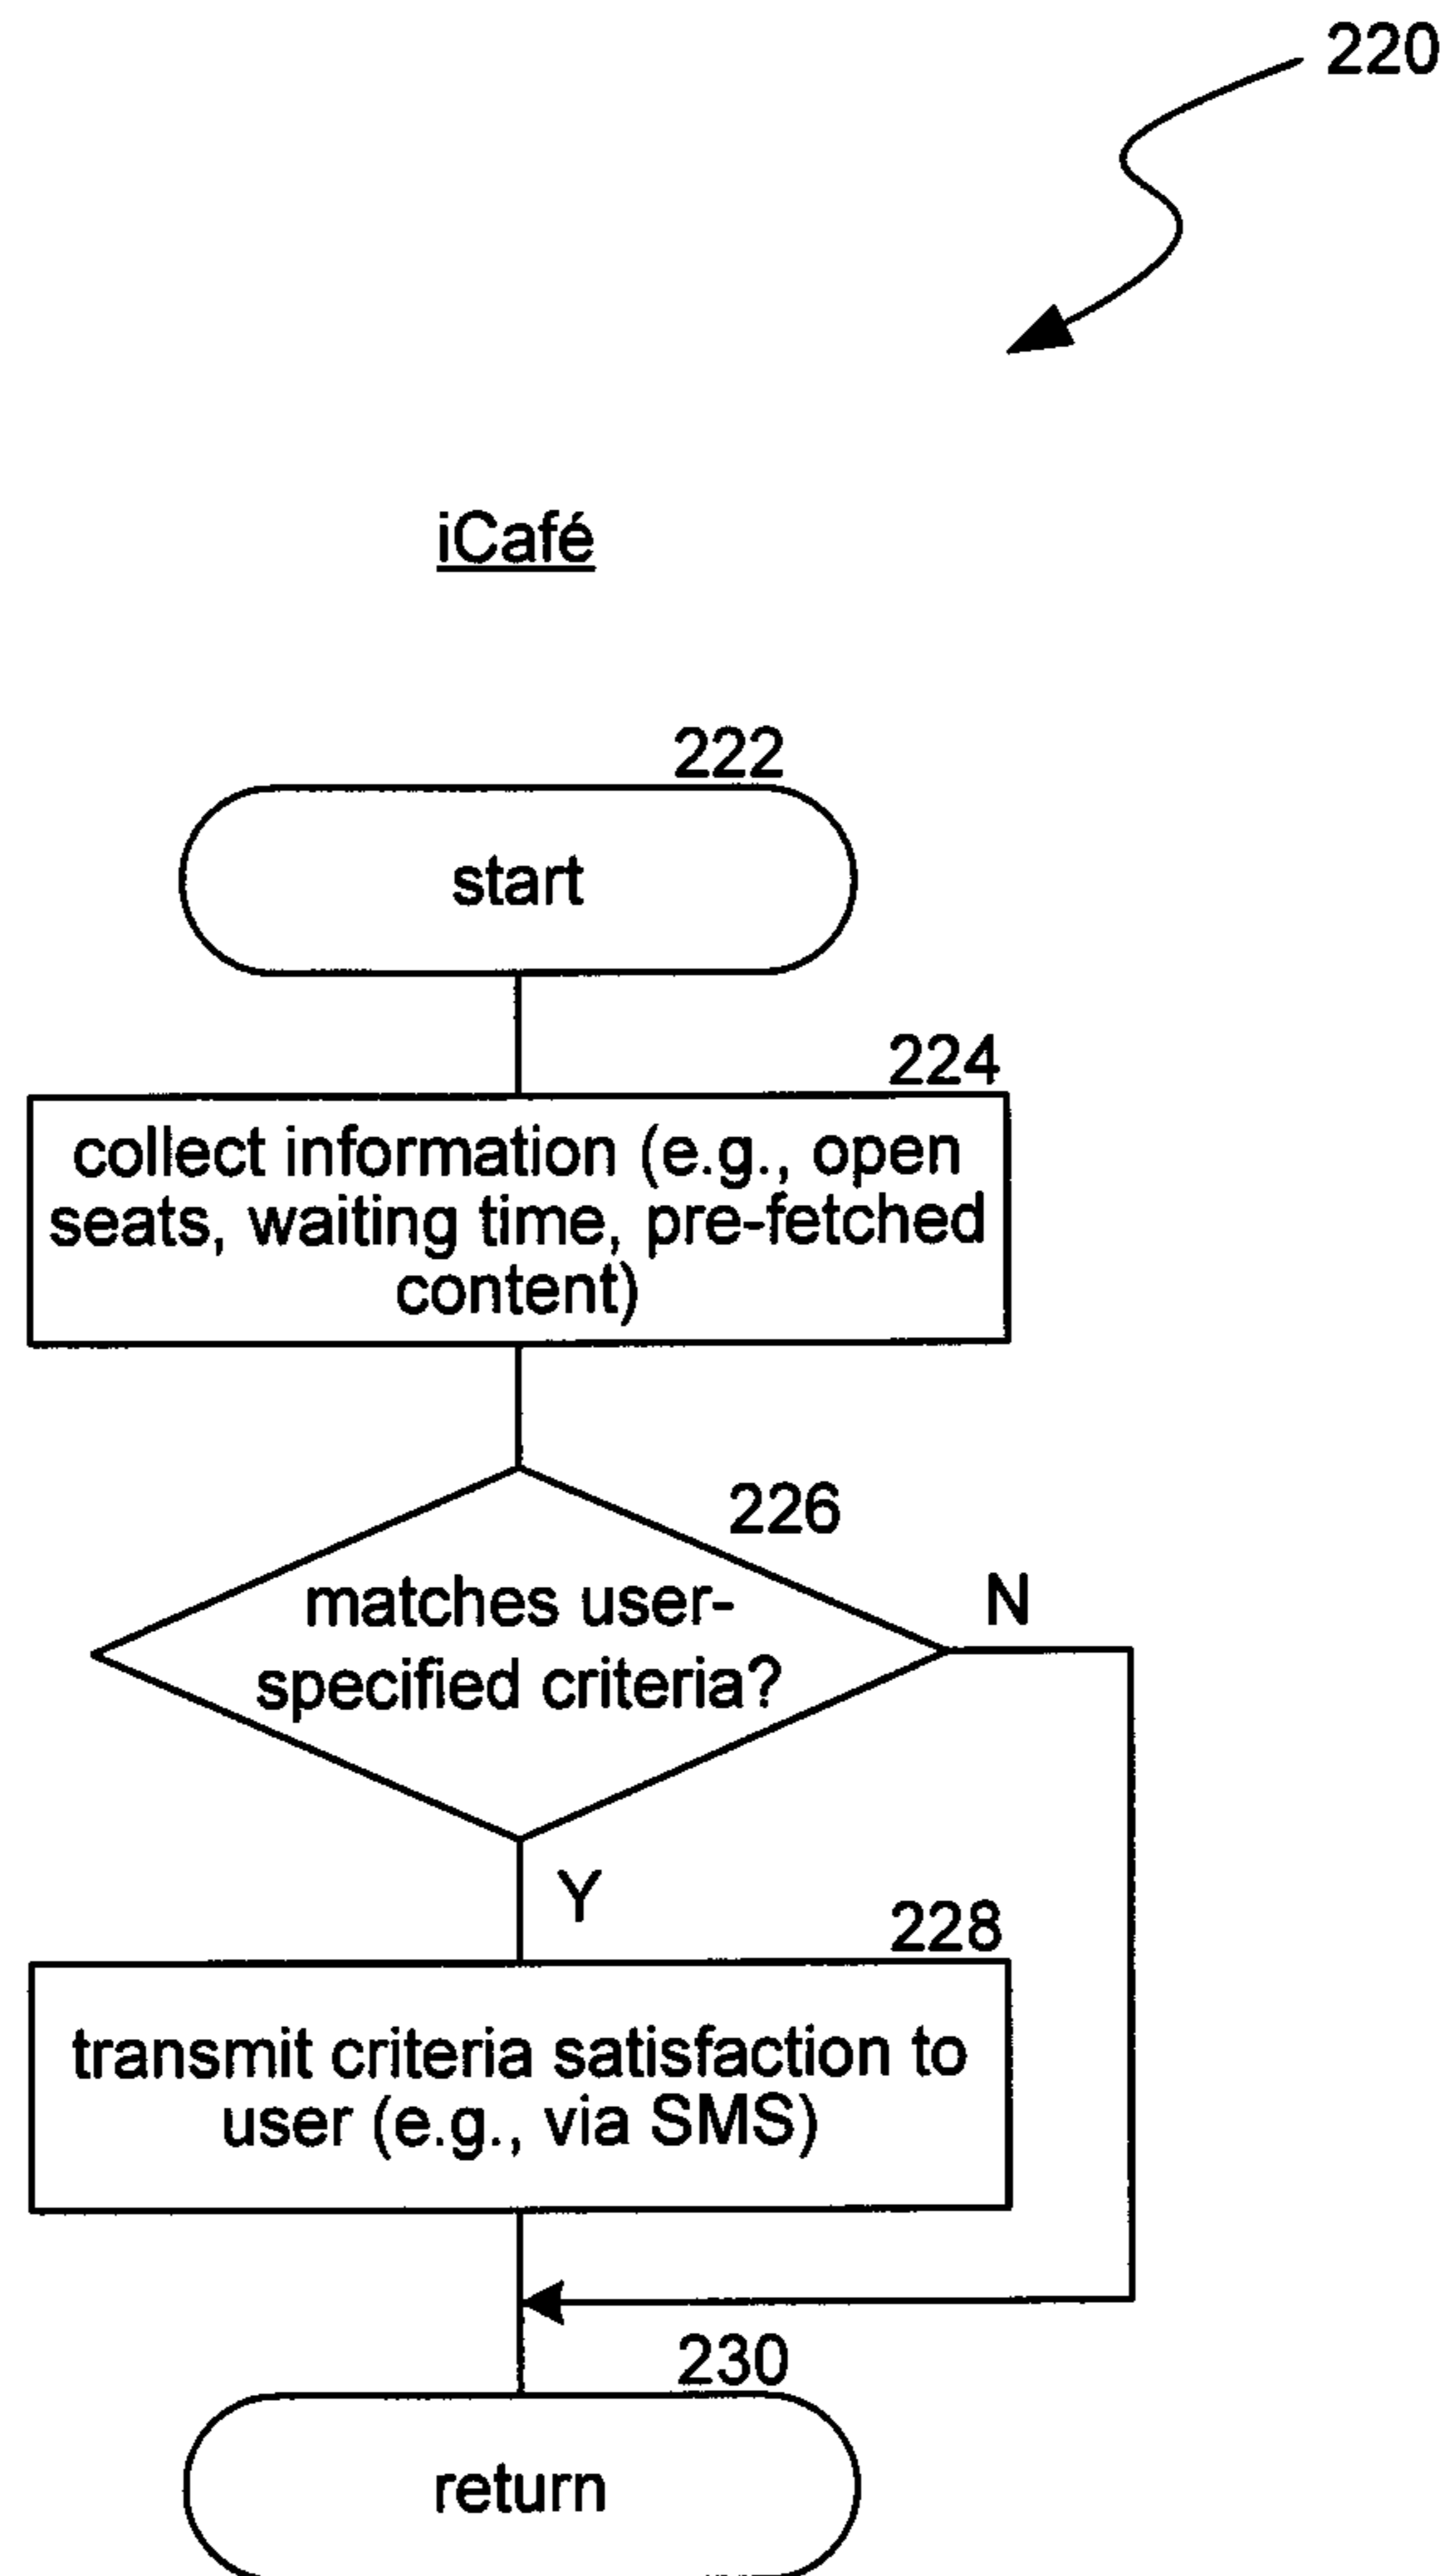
220

iCafé

222

start

224

collect information (e.g., open seats, waiting time, pre-fetched content)

226

matches user-specified criteria?

N

Y

228

transmit criteria satisfaction to user (e.g., via SMS)

230

return